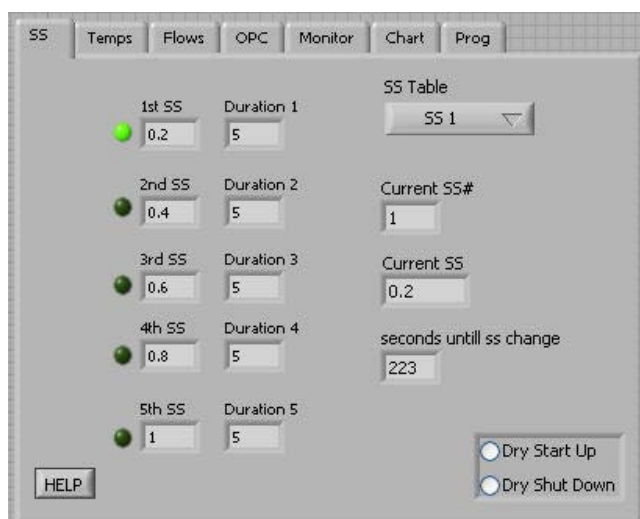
SS Temps Flows OPC Monitor Chart Prog

1st SS
0.2
Duration 1
5

2nd SS
0.4
Duration 2
5

3rd SS
0.6
Duration 3
5

4th SS
0.8
Duration 4
5

5th SS
1
Duration 5
5

SS Table
SS 1

Current SS#
1

Current SS
0.2

seconds untill ss change
223

HELP

Dry Start Up
Dry Shut Down